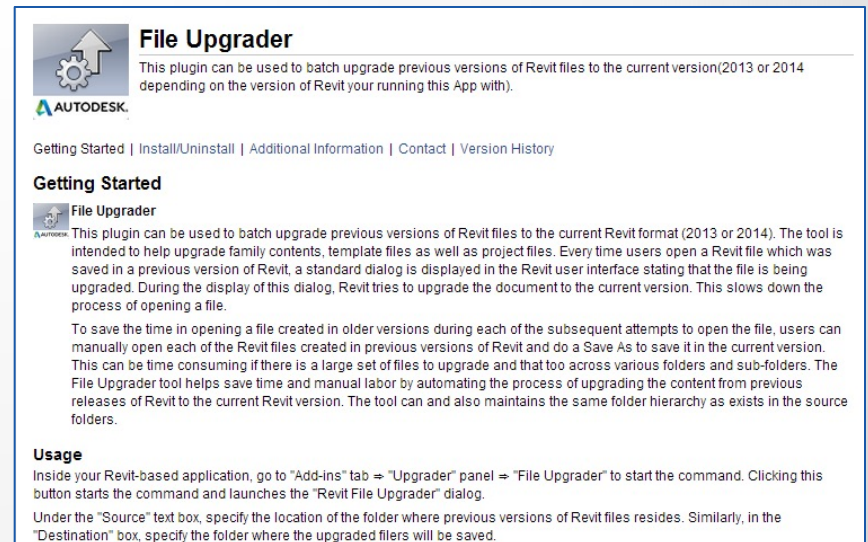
File Upgrader

This plugin can be used to batch upgrade previous versions of Revit files to the current version(2013 or 2014 depending on the version of Revit your running this App with).

AUTODESK.

Getting Started | Install/Uninstall | Additional Information | Contact | Version History

Getting Started

File Upgrader

AUTODESK This plugin can be used to batch upgrade previous versions of Revit files to the current Revit format (2013 or 2014). The tool is intended to help upgrade family contents, template files as well as project files. Every time users open a Revit file which was saved in a previous version of Revit, a standard dialog is displayed in the Revit user interface stating that the file is being upgraded. During the display of this dialog, Revit tries to upgrade the document to the current version. This slows down the process of opening a file.

To save the time in opening a file created in older versions during each of the subsequent attempts to open the file, users can manually open each of the Revit files created in previous versions of Revit and do a Save As to save it in the current version. This can be time consuming if there is a large set of files to upgrade and that too across various folders and sub-folders. The File Upgrader tool helps save time and manual labor by automating the process of upgrading the content from previous releases of Revit to the current Revit version. The tool can and also maintains the same folder hierarchy as exists in the source folders.

Usage

Inside your Revit-based application, go to "Add-ins" tab ⇒ "Upgrader" panel ⇒ "File Upgrader" to start the command. Clicking this button starts the command and launches the "Revit File Upgrader" dialog.

Under the "Source" text box, specify the location of the folder where previous versions of Revit files resides. Similarly, in the "Destination" box, specify the folder where the upgraded filers will be saved.